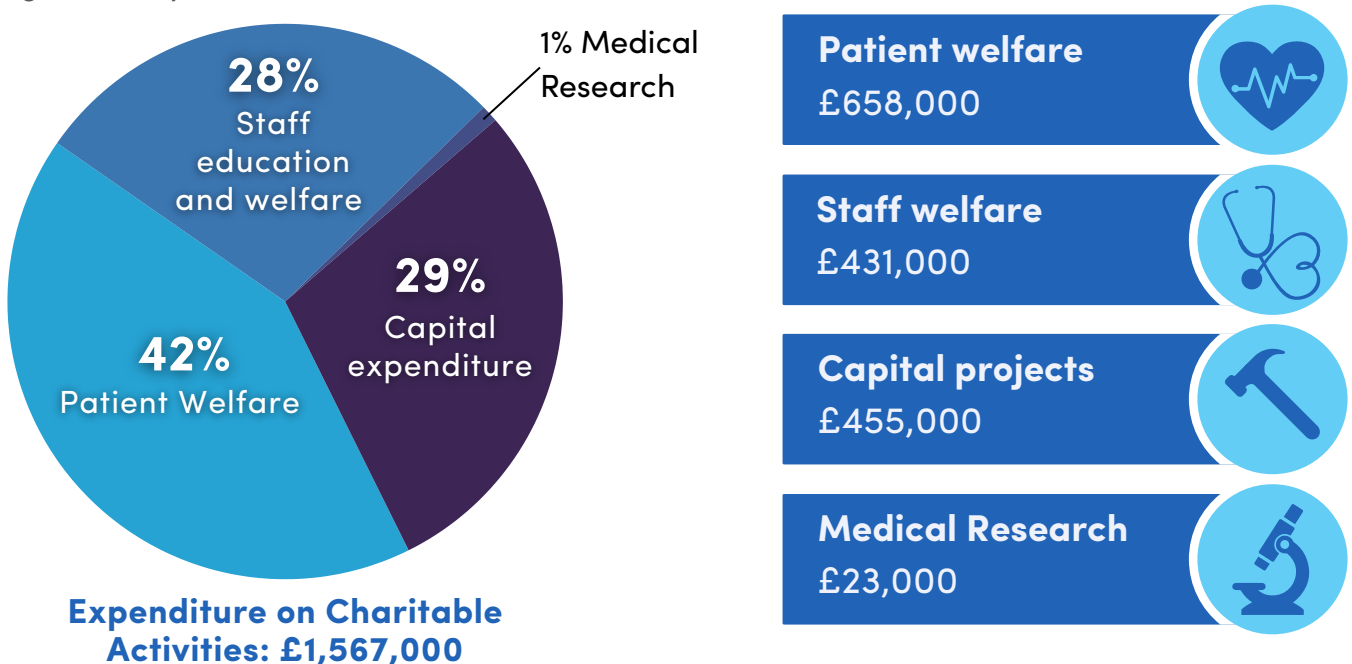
28%
Staff education and welfare

1% Medical Research

29%
Capital expenditure

42%
Patient Welfare

Expenditure on Charitable Activities: £1,567,000

Patient welfare
£658,000

Staff welfare
£431,000

Capital projects
£455,000

Medical Research
£23,000